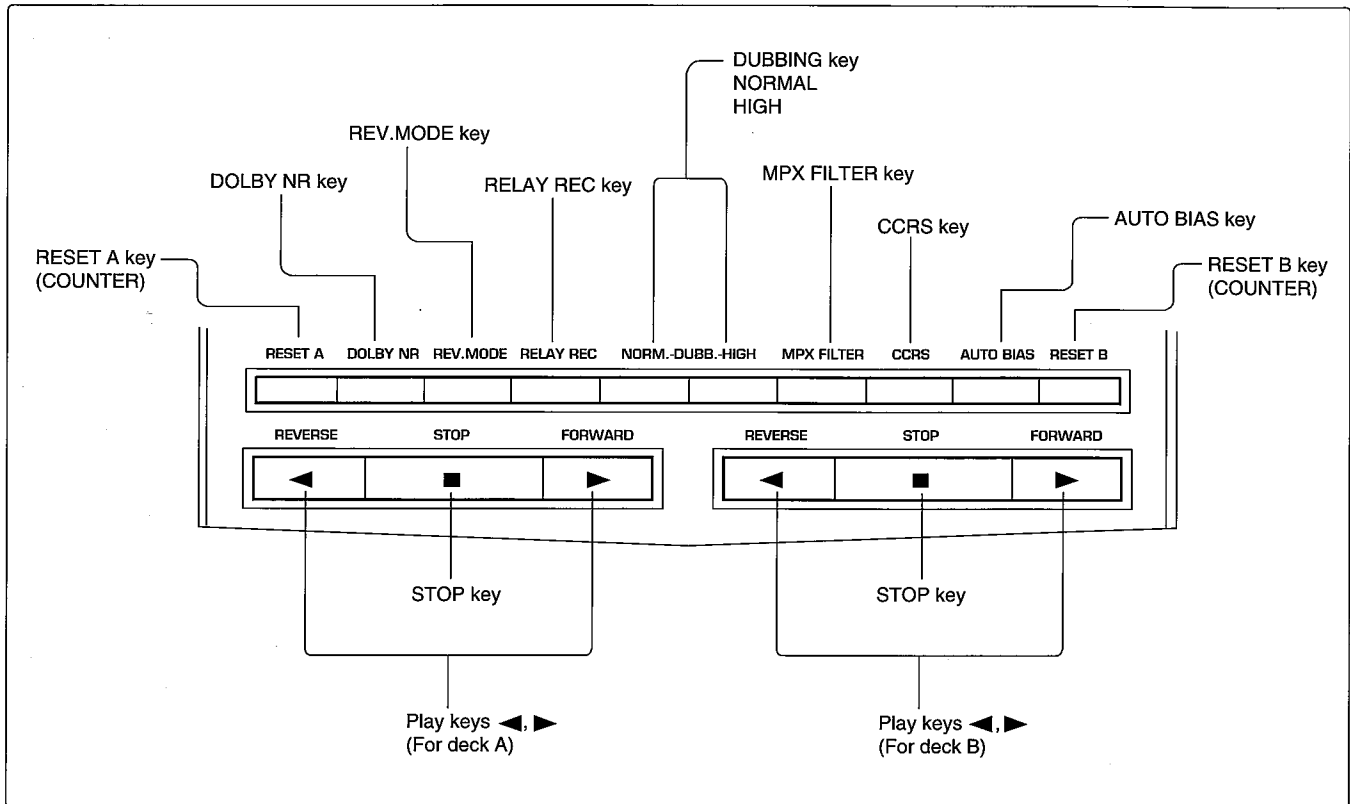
DUBBING key
NORMAL
HIGH

REV.MODE key

DOLBY NR key

RELAY REC key

MPX FILTER key

CCRS key

AUTO BIAS key

RESET A key
(COUNTER)

RESET B key
(COUNTER)

RESET A DOLBY NR REV.MODE RELAY REC NORM.-DUBB.-HIGH MPX FILTER CCRS AUTO BIAS RESET B

REVERSE STOP FORWARD

◀ ■ ▶

REVERSE STOP FORWARD

◀ ■ ▶

STOP key

STOP key

Play keys ◀, ▶
(For deck A)

Play keys ◀, ▶
(For deck B)